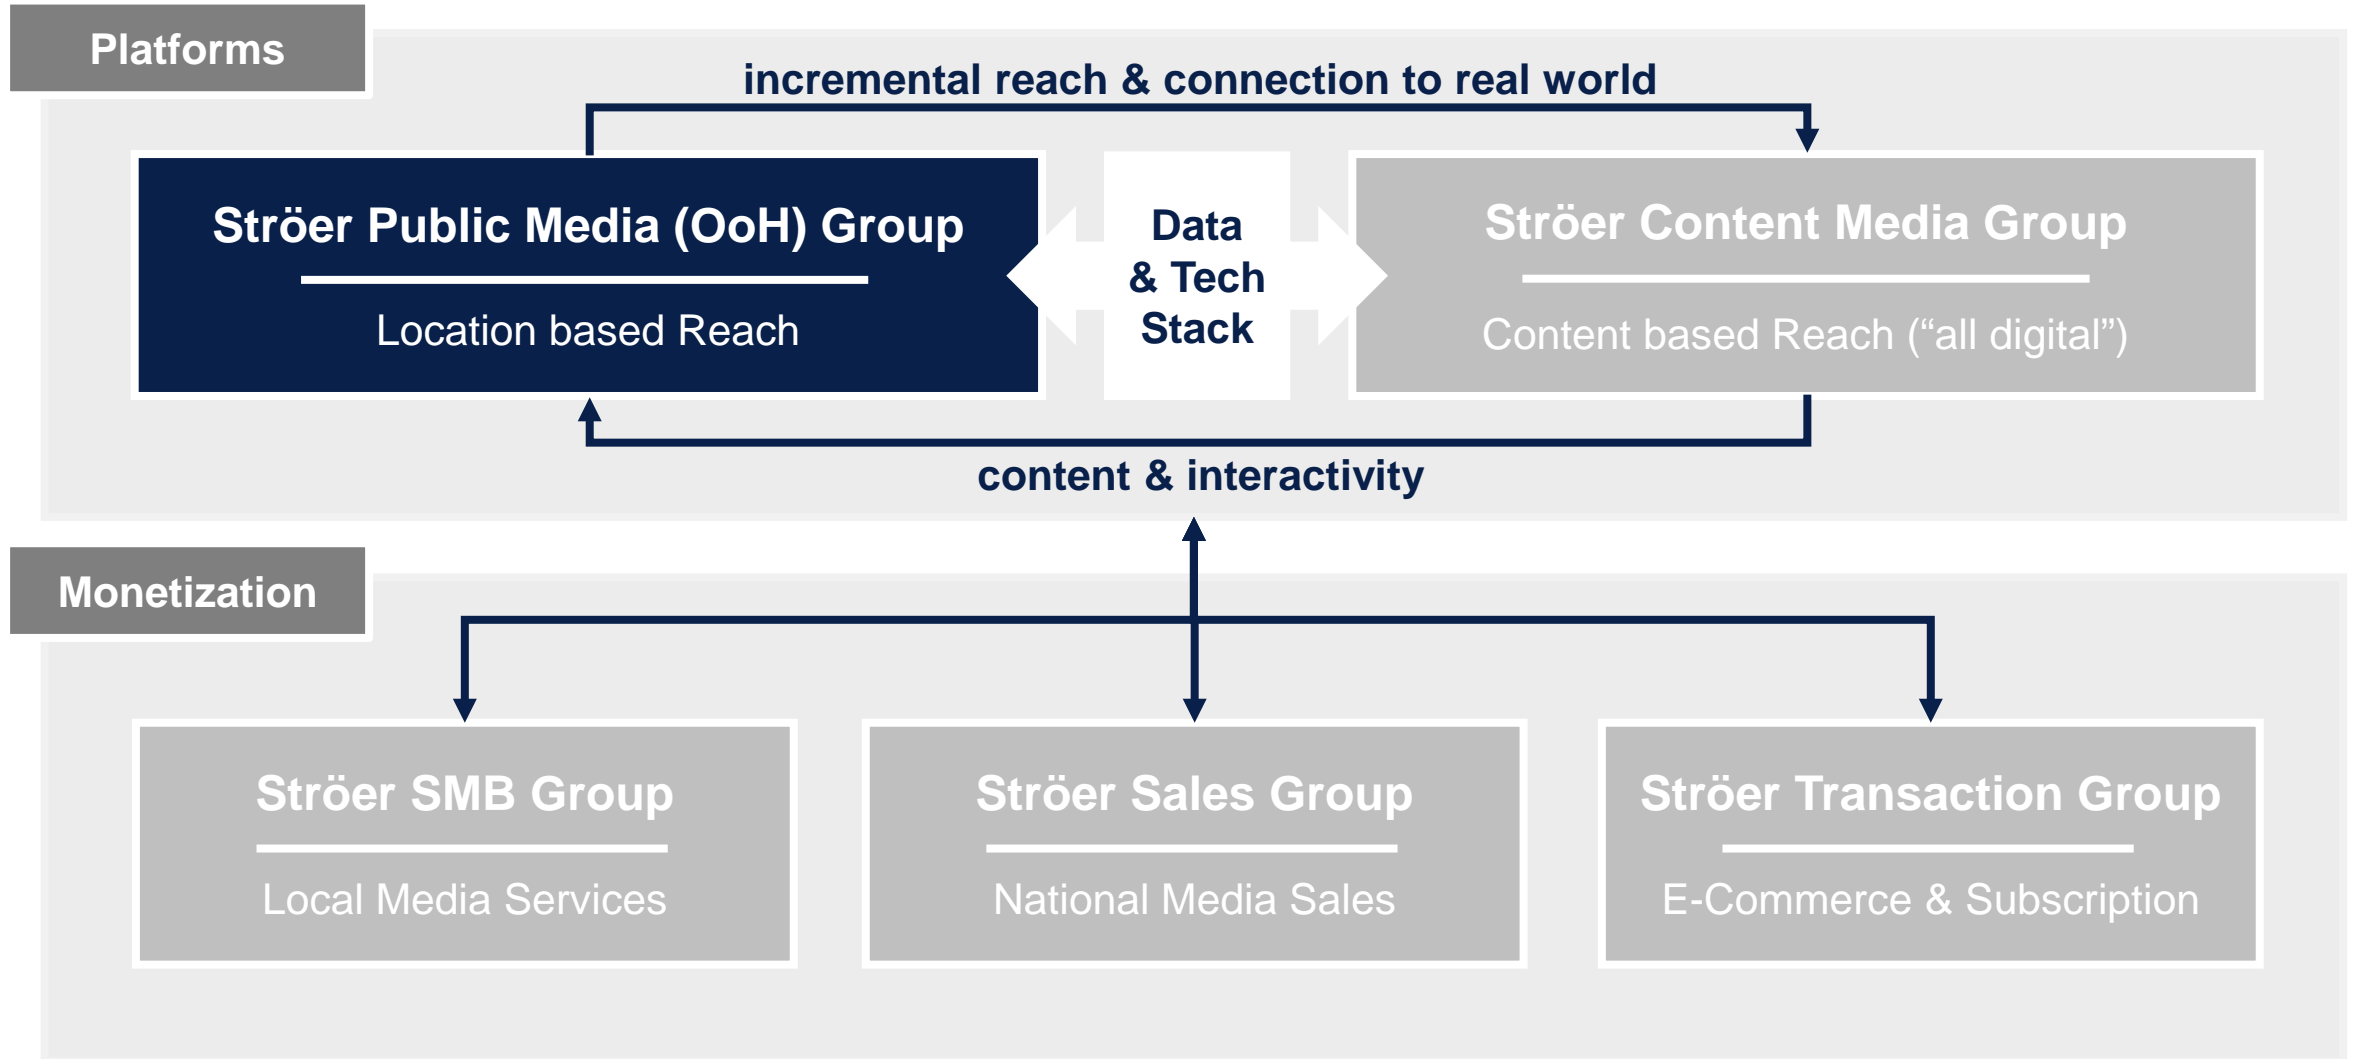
Platforms

incremental reach & connection to real world

Ströer Public Media (OoH) Group

Location based Reach

Data & Tech Stack

Ströer Content Media Group

Content based Reach (“all digital”)

content & interactivity

Monetization

Ströer SMB Group

Local Media Services

Ströer Sales Group

National Media Sales

Ströer Transaction Group

E-Commerce & Subscription